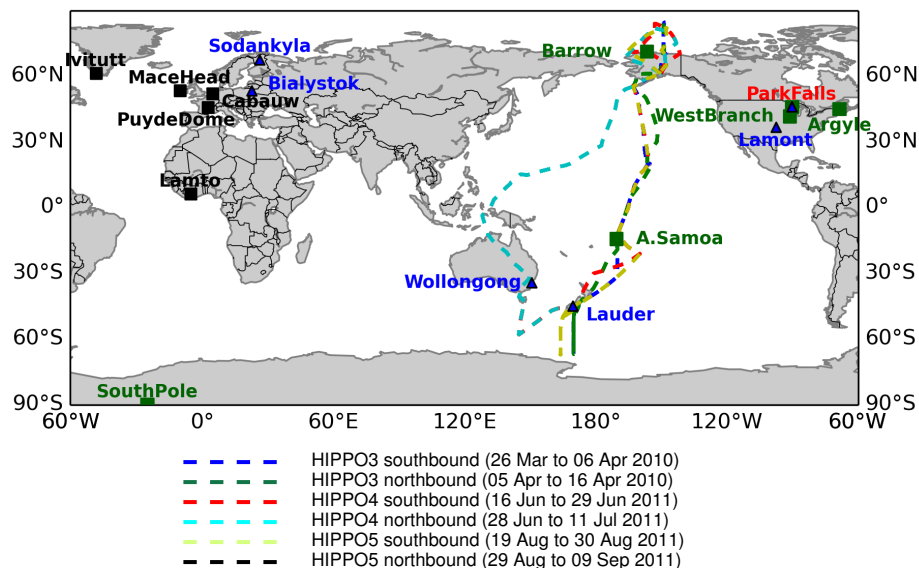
Sodankyla
Ivitutt
MaceHead
Bialystok
Cabauw
PuydeDome
Lamto
Barrow
WestBranch
ParkFalls
Lamont
Argyle
A.Samoa
Wollongong
Lauder
SouthPole

60°N
30°N
0°
30°S
60°S
90°S

60°N
30°N
0°
30°S
60°S
90°S

60°W 0° 60°E 120°E 180° 120°W 60°W

HIPPO3 southbound (26 Mar to 06 Apr 2010)
HIPPO3 northbound (05 Apr to 16 Apr 2010)
HIPPO4 southbound (16 Jun to 29 Jun 2011)
HIPPO4 northbound (28 Jun to 11 Jul 2011)
HIPPO5 southbound (19 Aug to 30 Aug 2011)
HIPPO5 northbound (29 Aug to 09 Sep 2011)